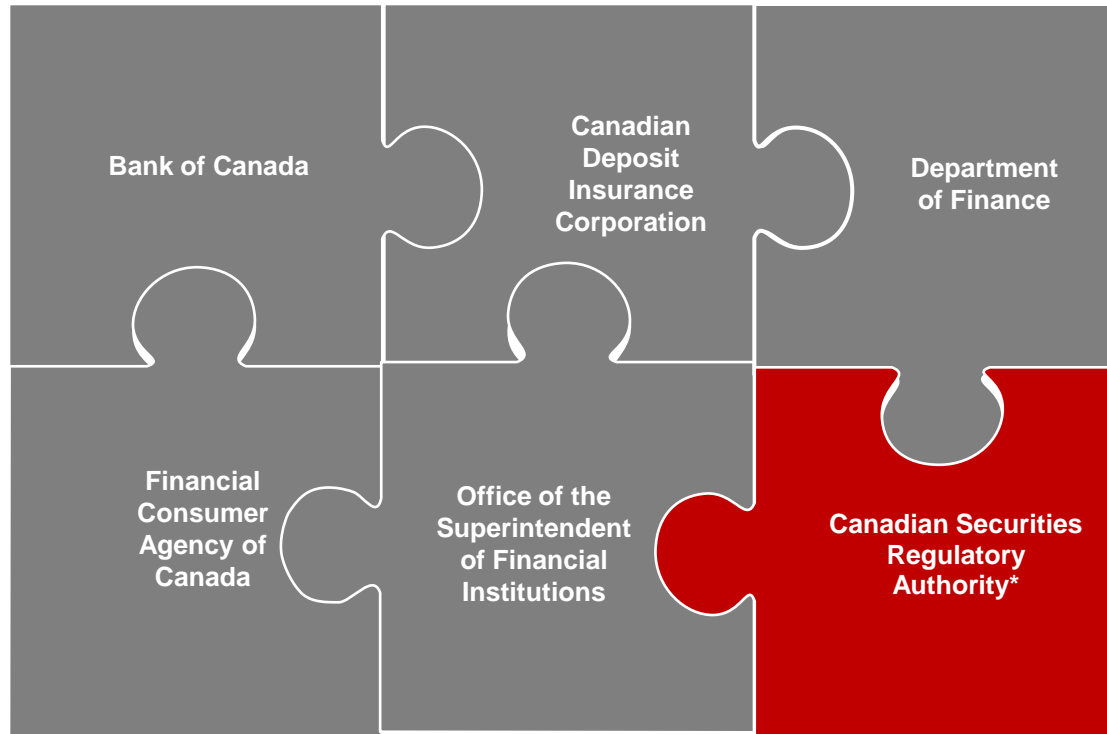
Bank of Canada

Canadian Deposit Insurance Corporation

Department of Finance

Financial Consumer Agency of Canada

Office of the Superintendent of Financial Institutions

Canadian Securities Regulatory Authority*